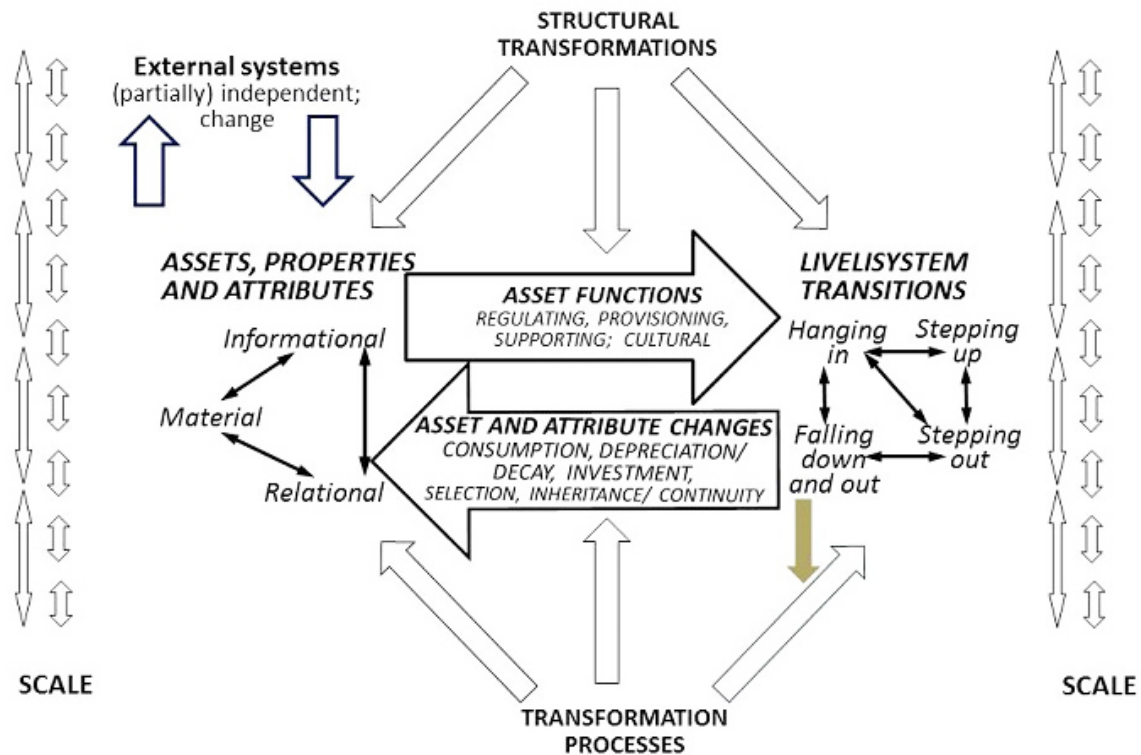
STRUCTURAL TRANSFORMATIONS

External systems
(partially) independent; change

ASSETS, PROPERTIES AND ATTRIBUTES

Informational

Material

Relational

ASSET FUNCTIONS
REGULATING, PROVISIONING, SUPPORTING; CULTURAL

ASSET AND ATTRIBUTE CHANGES
CONSUMPTION, DEPRECIATION/ DECAY, INVESTMENT, SELECTION, INHERITANCE/ CONTINUITY

LIVELISYSTEM TRANSITIONS

Hanging in

Stepping up

Falling down and out

Stepping out

SCALE

SCALE

TRANSFORMATION PROCESSES